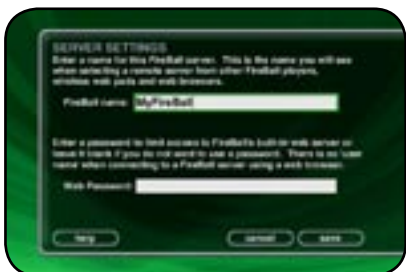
SERVER SETTINGS

Enter a name for this FireBall server. This is the name you will see when selecting a remote server from other FireBall players, wireless web pads and web browsers.

FireBall name: MyFireBall

Enter a password to limit access to FireBall's built-in web server or leave it blank if you do not want to use a password. There is no 'user' name when connecting to a FireBall server using a web browser.

Web Password:

help

cancel

save